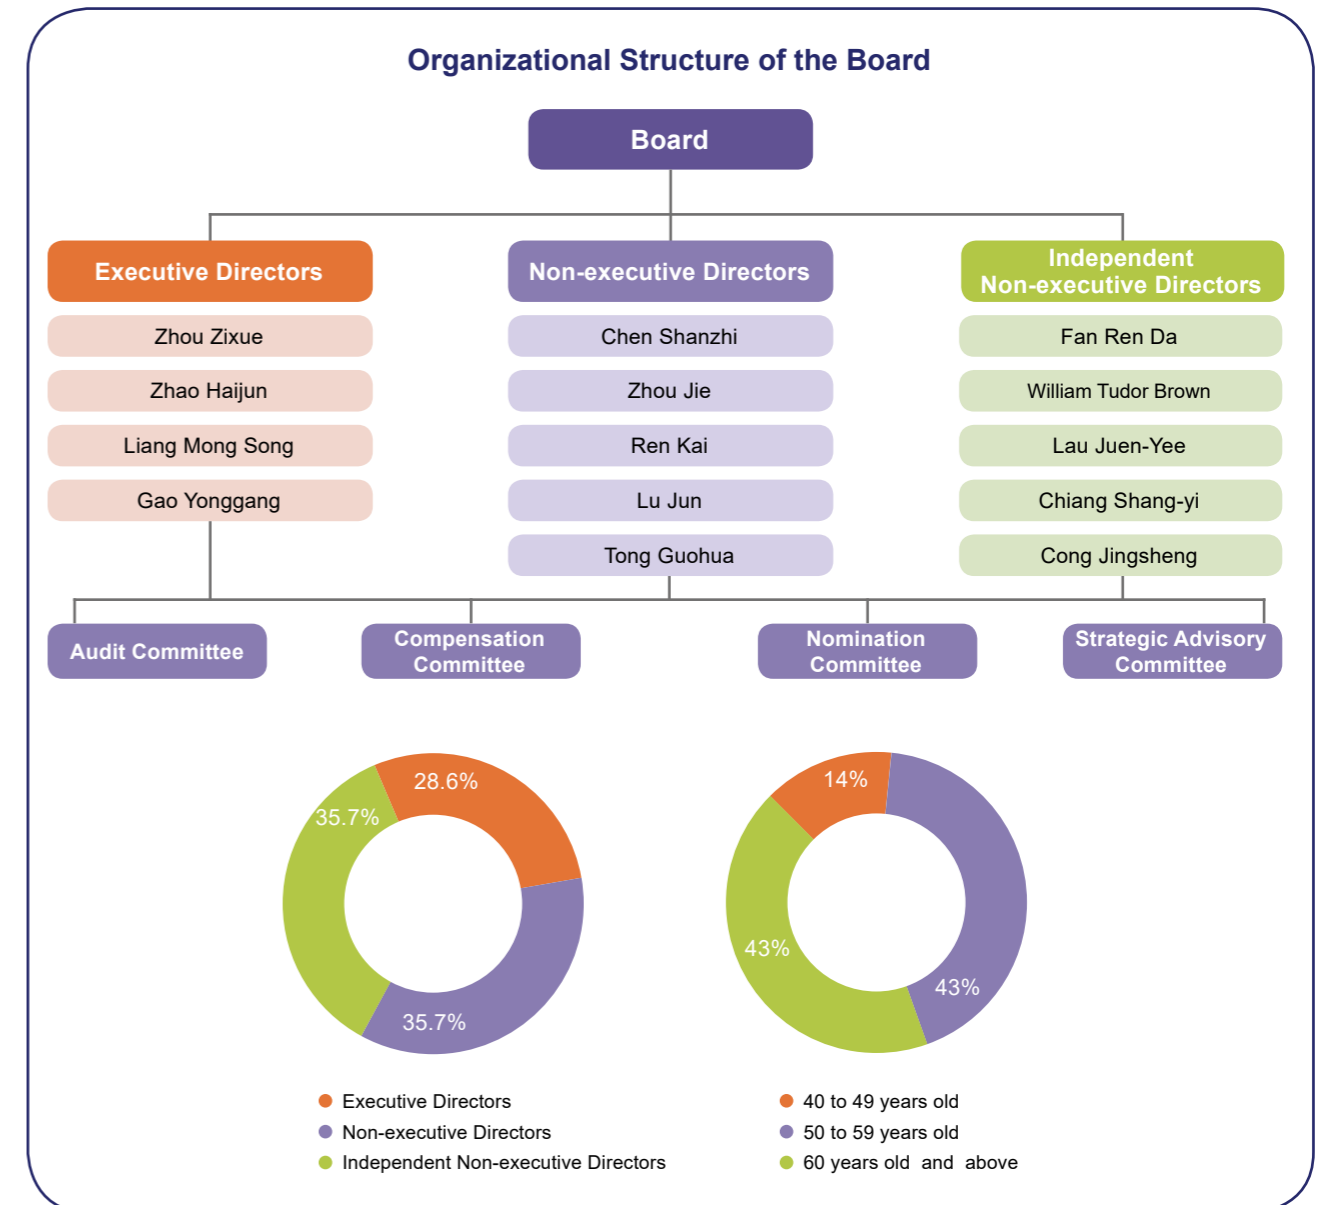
Organizational Structure of the Board

Board

Executive Directors
Zhou Zixue
Zhao Haijun
Liang Mong Song
Gao Yonggang

Non-executive Directors
Chen Shanzhi
Zhou Jie
Ren Kai
Lu Jun
Tong Guohua

Independent Non-executive Directors
Fan Ren Da
William Tudor Brown
Lau Juen-Yee
Chiang Shang-yi
Cong Jingsheng

Audit Committee
Compensation Committee
Nomination Committee
Strategic Advisory Committee

28.6%
35.7%
35.7%

Executive Directors
Non-executive Directors
Independent Non-executive Directors

14%
43%
43%

40 to 49 years old
50 to 59 years old
60 years old and above